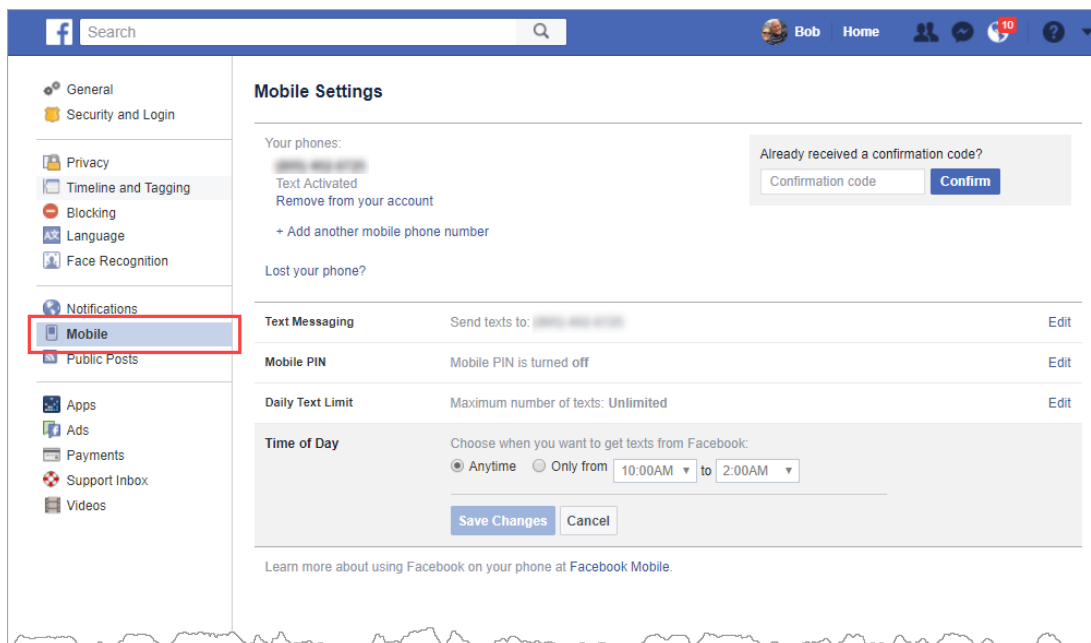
f Search

Bob Home 10

General
Security and Login

Privacy
Timeline and Tagging
Blocking
Language
Face Recognition

Notifications
Mobile
Public Posts

Apps
Ads
Payments
Support Inbox
Videos

Mobile Settings

Your phones:
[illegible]
Text Activated
Remove from your account

+ Add another mobile phone number

Lost your phone?

Already received a confirmation code?
Confirmation code Confirm

| | | |
|---|---|---|
| Text Messaging | Send texts to: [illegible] | Edit |
| Mobile PIN | Mobile PIN is turned off | Edit |
| Daily Text Limit | Maximum number of texts: Unlimited | Edit |
| Time of Day | Choose when you want to get texts from Facebook: Anytime Only from 10:00AM to 2:00AM | |

Save Changes Cancel

Learn more about using Facebook on your phone at Facebook Mobile.